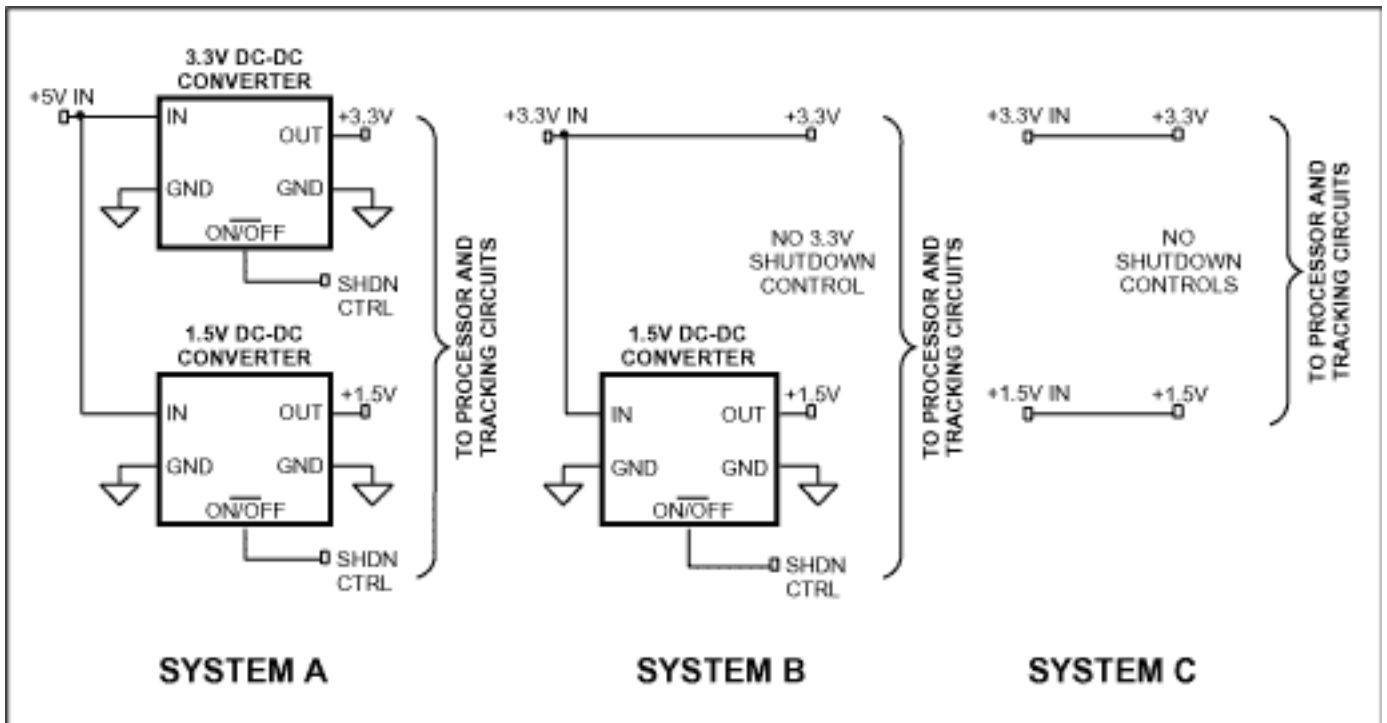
3.3V DC-DC CONVERTER

+5V IN

IN

OUT

+3.3V

GND

GND

ON/$\overline{OFF}$

SHDN CTRL

1.5V DC-DC CONVERTER

IN

OUT

+1.5V

GND

GND

ON/$\overline{OFF}$

SHDN CTRL

TO PROCESSOR AND TRACKING CIRCUITS

SYSTEM A

+3.3V IN

+3.3V

NO 3.3V SHUTDOWN CONTROL

1.5V DC-DC CONVERTER

IN

OUT

+1.5V

GND

GND

ON/$\overline{OFF}$

SHDN CTRL

TO PROCESSOR AND TRACKING CIRCUITS

SYSTEM B

+3.3V IN

+3.3V

NO SHUTDOWN CONTROLS

+1.5V IN

+1.5V

TO PROCESSOR AND TRACKING CIRCUITS

SYSTEM C